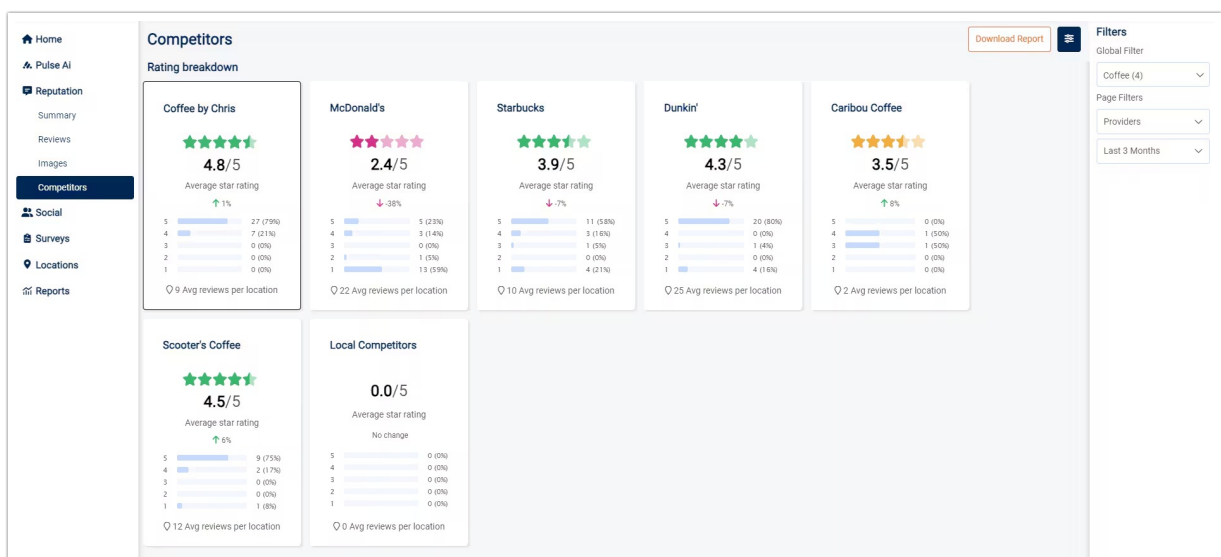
Home
Pulse Ai
Reputation
Summary
Reviews
Images
Competitors
Social
Surveys
Locations
Reports

Competitors
Download Report
Rating breakdown

Coffee by Chris
4.8/5
Average star rating
↑ 1%
5 27 (79%)
4 7 (21%)
3 0 (0%)
2 0 (0%)
1 0 (0%)
9 Avg reviews per location

McDonald's
2.4/5
Average star rating
↓ -38%
5 5 (23%)
4 3 (14%)
3 0 (0%)
2 1 (5%)
1 13 (59%)
22 Avg reviews per location

Starbucks
3.9/5
Average star rating
↓ -7%
5 11 (58%)
4 3 (16%)
3 1 (5%)
2 0 (0%)
1 4 (21%)
10 Avg reviews per location

Dunkin'
4.3/5
Average star rating
↓ -7%
5 20 (80%)
4 0 (0%)
3 1 (4%)
2 0 (0%)
1 4 (16%)
25 Avg reviews per location

Caribou Coffee
3.5/5
Average star rating
↑ 8%
5 0 (0%)
4 1 (50%)
3 1 (50%)
2 0 (0%)
1 0 (0%)
2 Avg reviews per location

Scooter's Coffee
4.5/5
Average star rating
↑ 6%
5 9 (75%)
4 2 (17%)
3 0 (0%)
2 0 (0%)
1 1 (8%)
12 Avg reviews per location

Local Competitors
0.0/5
Average star rating
No change
5 0 (0%)
4 0 (0%)
3 0 (0%)
2 0 (0%)
1 0 (0%)
0 Avg reviews per location

Filters
Global Filter
Coffee (4)
Page Filters
Providers
Last 3 Months